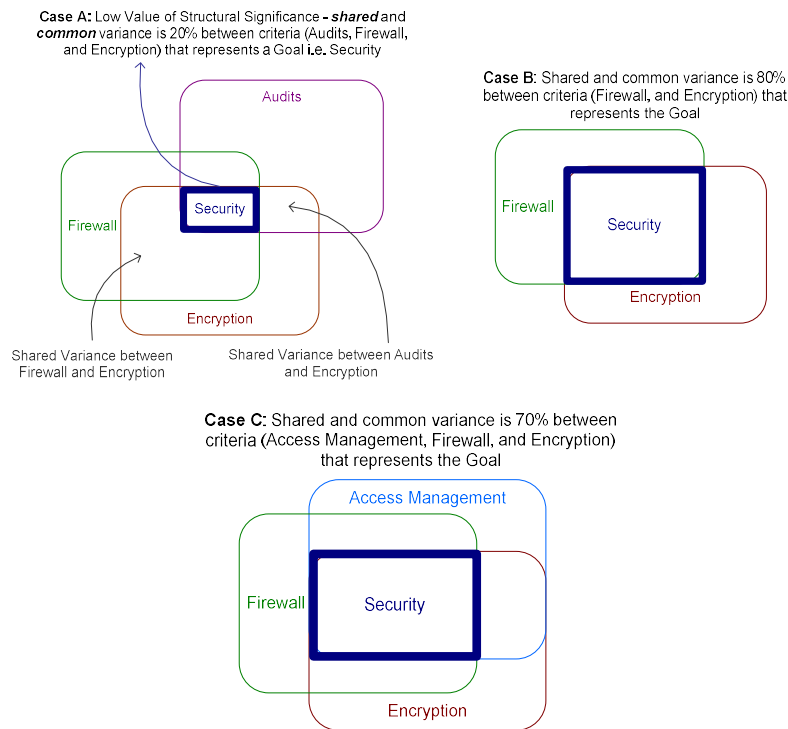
**Case A:** Low Value of Structural Significance - ***shared*** and ***common*** variance is 20% between criteria (Audits, Firewall, and Encryption) that represents a Goal **i.e.** Security

Audits

Firewall

Security

Encryption

Shared Variance between Firewall and Encryption

Shared Variance between Audits and Encryption

**Case B**: Shared and common variance is 80% between criteria (Firewall, and Encryption) that represents the Goal

Firewall

Security

Encryption

**Case C**: Shared and common variance is 70% between criteria (Access Management, Firewall, and Encryption) that represents the Goal

Access Management

Firewall

Security

Encryption